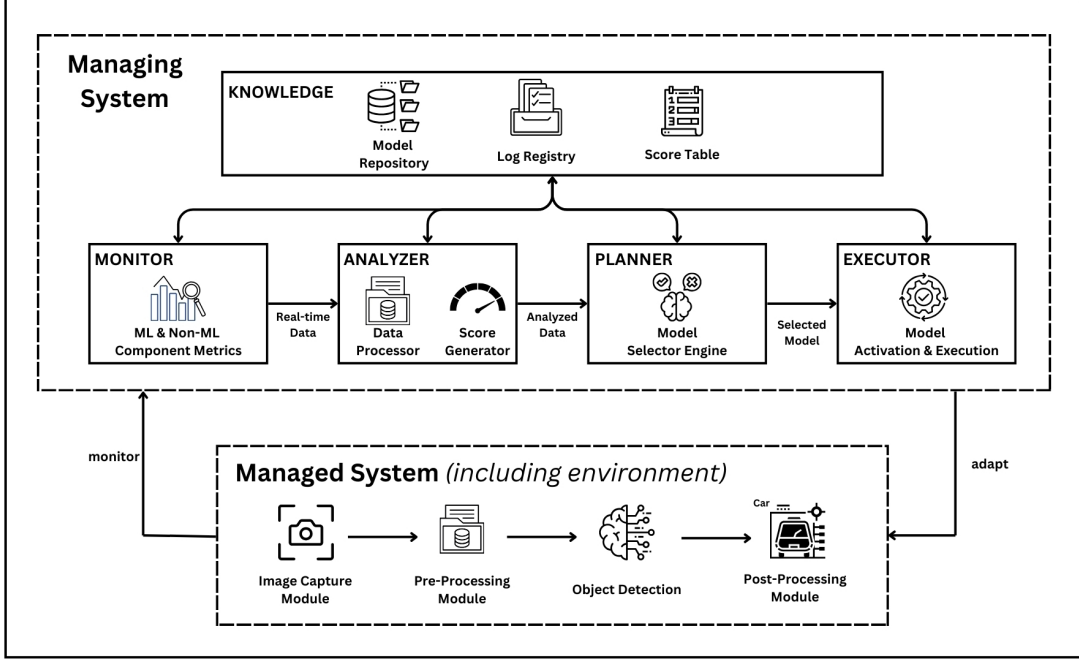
Managing System

KNOWLEDGE

Model Repository

Log Registry

Score Table

MONITOR

ML & Non-ML Component Metrics

Real-time Data

ANALYZER

Data Processor

Score Generator

Analyzed Data

PLANNER

Model Selector Engine

Selected Model

EXECUTOR

Model Activation & Execution

monitor

adapt

Managed System *(including environment)*

Image Capture Module

Pre-Processing Module

Object Detection

Car

Post-Processing Module